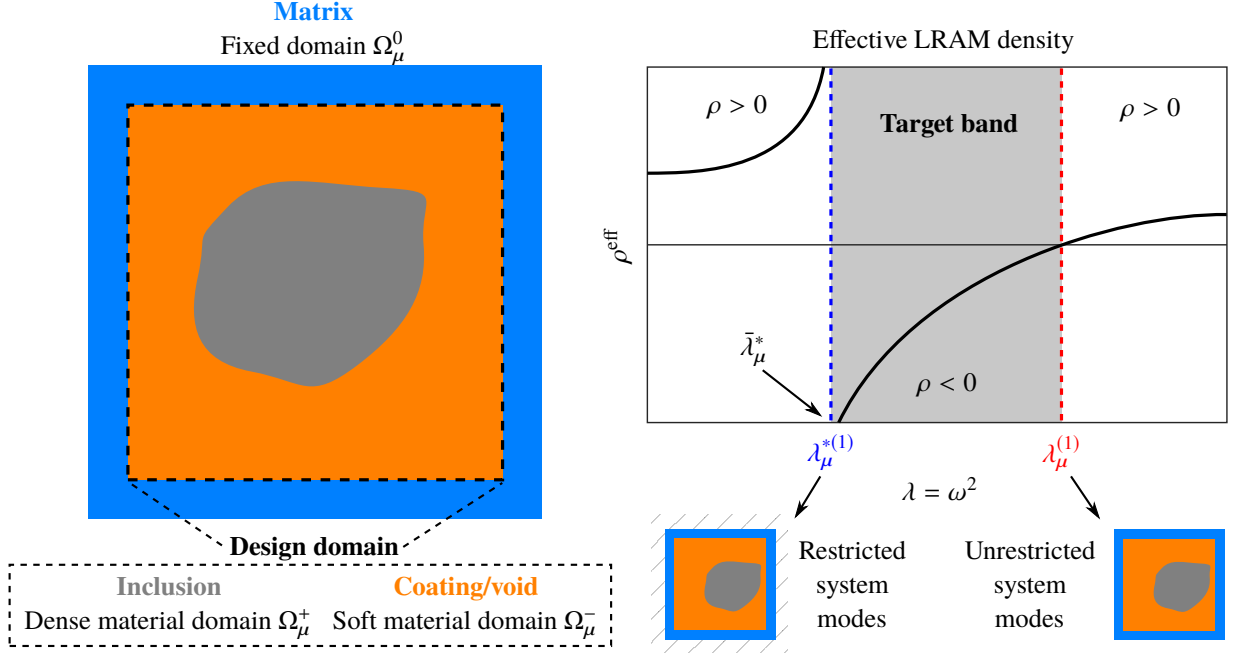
Matrix
Fixed domain $\Omega_\mu^0$

Design domain

| Inclusion | Coating/void |
|---|---|
| Dense material domain $\Omega_\mu^+$ | Soft material domain $\Omega_\mu^-$ |

Effective LRAM density

$\rho > 0$

Target band

$\rho > 0$

$\rho^{\text{eff}}$

$\bar{\lambda}_\mu^*$

$\rho < 0$

$\lambda_\mu^{*(1)}$

$\lambda_\mu^{(1)}$

$\lambda = \omega^2$

Restricted system modes

Unrestricted system modes